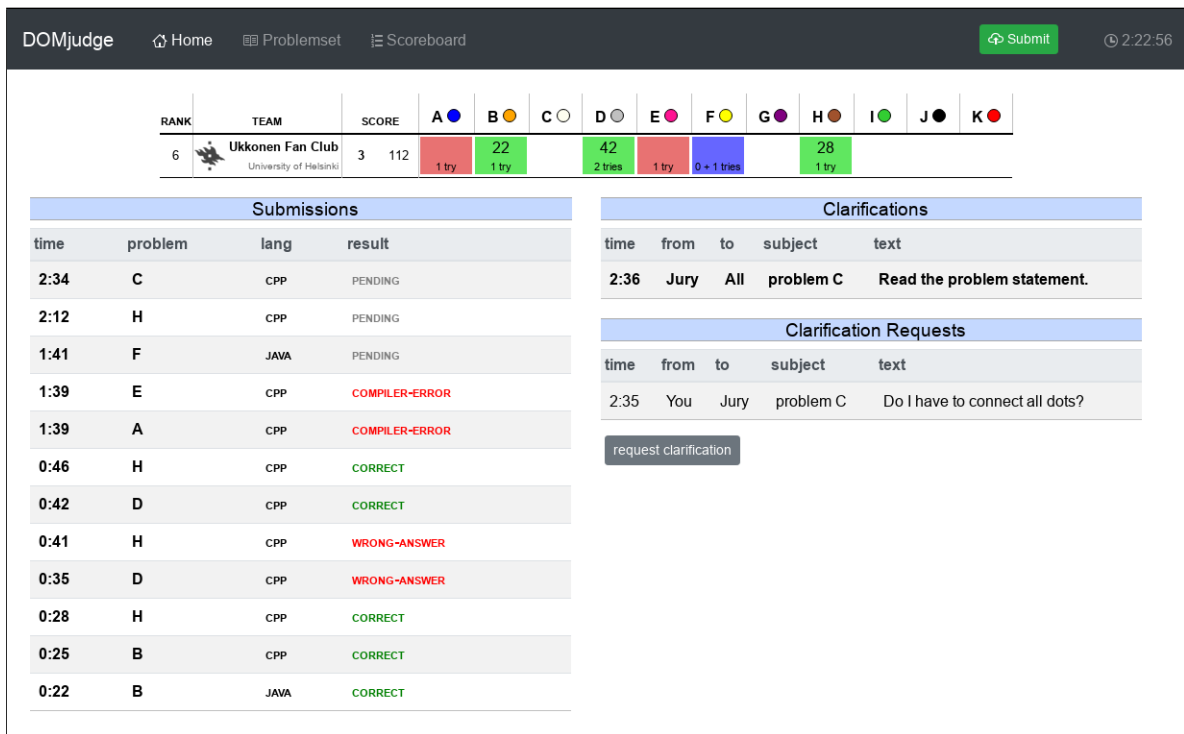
DOMjudge Home Problemset Scoreboard Submit 2:22:56

| RANK | TEAM | SCORE | A | B | C | D | E | F | G | H | I | J | K |
|---|---|---|---|---|---|---|---|---|---|---|---|---|---|
| 6 | Ukkonen Fan Club University of Helsinki | 3 112 | 1 try | 22 1 try | | 42 2 tries | 1 try | 0 + 1 tries | | 28 1 try | | | |

Submissions

| time | problem | lang | result |
|---|---|---|---|
| 2:34 | C | CPP | PENDING |
| 2:12 | H | CPP | PENDING |
| 1:41 | F | JAVA | PENDING |
| 1:39 | E | CPP | COMPILER-ERROR |
| 1:39 | A | CPP | COMPILER-ERROR |
| 0:46 | H | CPP | CORRECT |
| 0:42 | D | CPP | CORRECT |
| 0:41 | H | CPP | WRONG-ANSWER |
| 0:35 | D | CPP | WRONG-ANSWER |
| 0:28 | H | CPP | CORRECT |
| 0:25 | B | CPP | CORRECT |
| 0:22 | B | JAVA | CORRECT |

Clarifications

| time | from | to | subject | text |
|---|---|---|---|---|
| 2:36 | Jury | All | problem C | Read the problem statement. |

Clarification Requests

| time | from | to | subject | text |
|---|---|---|---|---|
| 2:35 | You | Jury | problem C | Do I have to connect all dots? |

request clarification